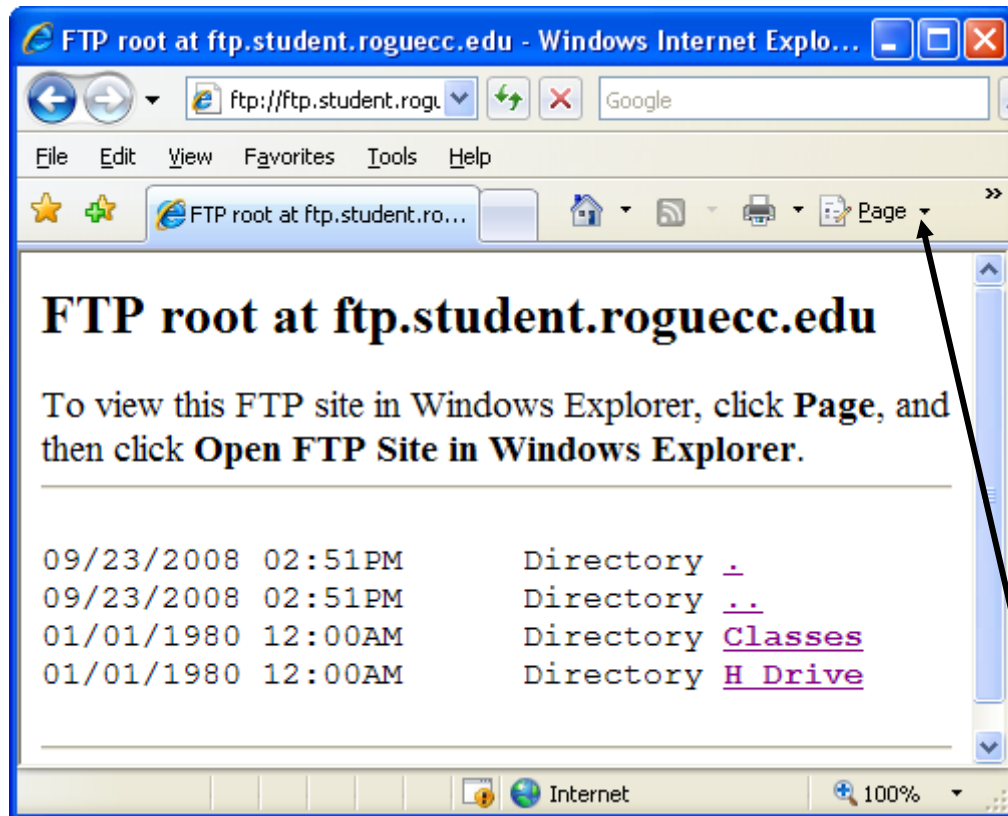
FTP root at ftp.student.roguecc.edu - Windows Internet Explo...

ftp://ftp.student.rogu

Google

File Edit View Favorites Tools Help

FTP root at ftp.student.ro...

Page

FTP root at ftp.student.roguecc.edu

To view this FTP site in Windows Explorer, click **Page**, and then click **Open FTP Site in Windows Explorer**.

09/23/2008 02:51PM Directory .
09/23/2008 02:51PM Directory ..
01/01/1980 12:00AM Directory Classes
01/01/1980 12:00AM Directory H Drive

Internet

100%